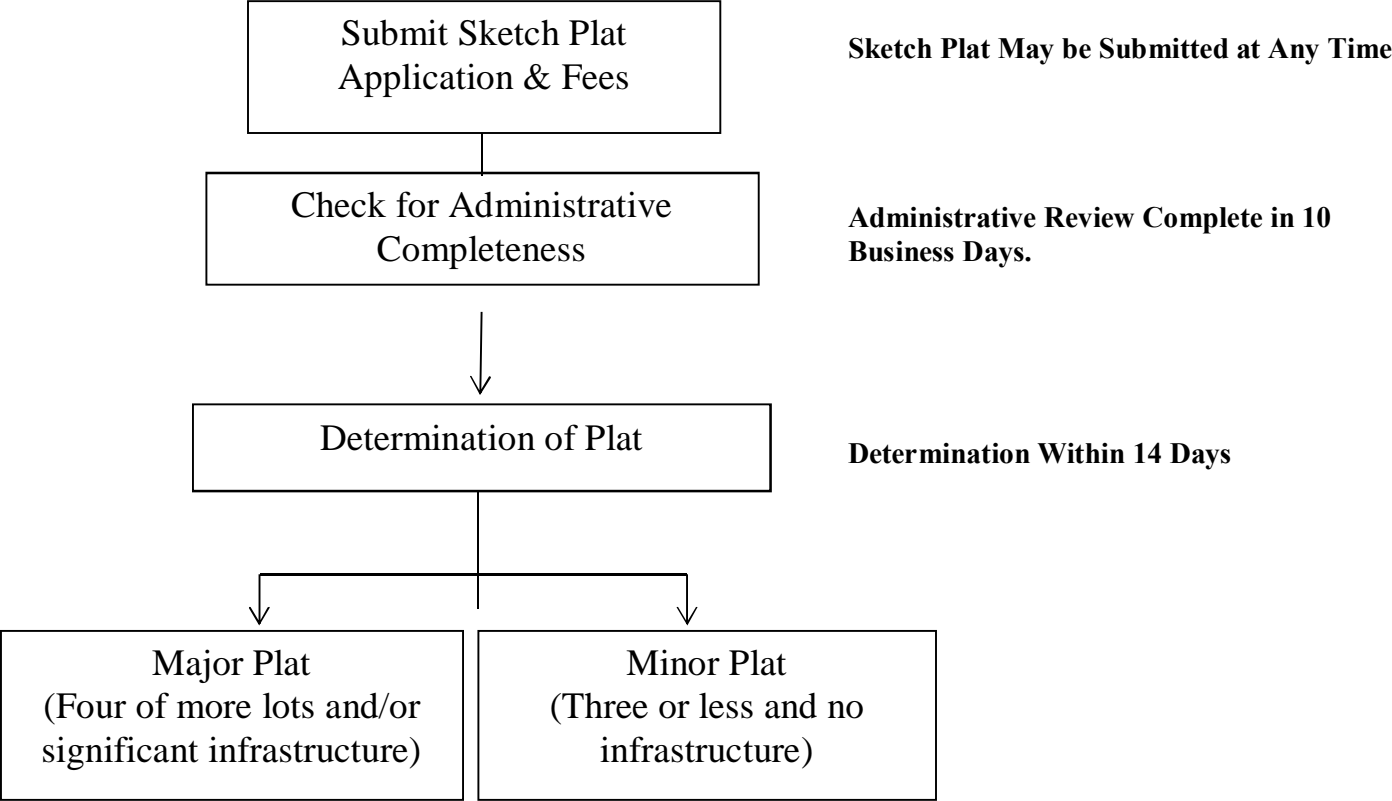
Submit Sketch Plat Application & Fees

Sketch Plat May be Submitted at Any Time

Check for Administrative Completeness

Administrative Review Complete in 10 Business Days.

Determination of Plat

Determination Within 14 Days

Major Plat (Four of more lots and/or significant infrastructure)

Minor Plat (Three or less and no infrastructure)